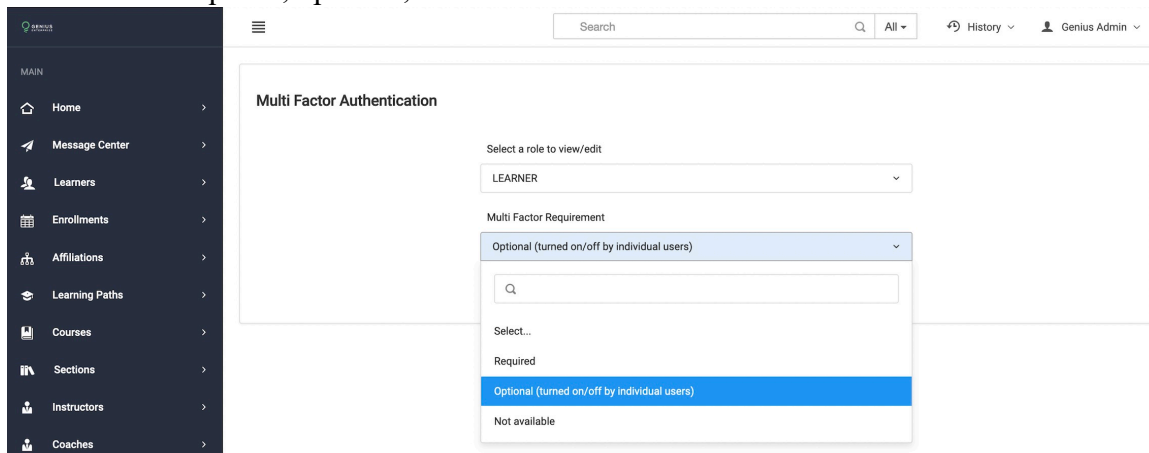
GENIUS

MAIN

Home

Message Center

Learners

Enrollments

Affiliations

Learning Paths

Courses

Sections

Instructors

Coaches

Search

All

History

Genius Admin

Multi Factor Authentication

Select a role to view/edit

LEARNER

Multi Factor Requirement

Optional (turned on/off by individual users)

Select...

Required

Optional (turned on/off by individual users)

Not available